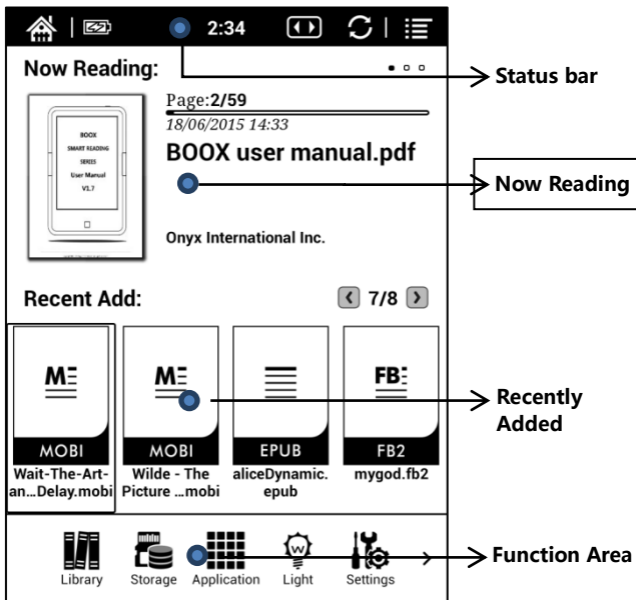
2:34

Now Reading:

Status bar

BOOX
SMART READING
SERIES
User Manual
V1.7

Page:2/59
18/06/2015 14:33
BOOX user manual.pdf

Now Reading

Onyx International Inc.

Recent Add:
7/8

M
MOBI
Wait-The-Art-an...Delay.mobi

M
MOBI
Wilde - The Picture ...mobi

EPUB
aliceDynamic.epub

FB
FB2
mygod.fb2

Recently Added

Library
Storage
Application
Light
Settings

Function Area